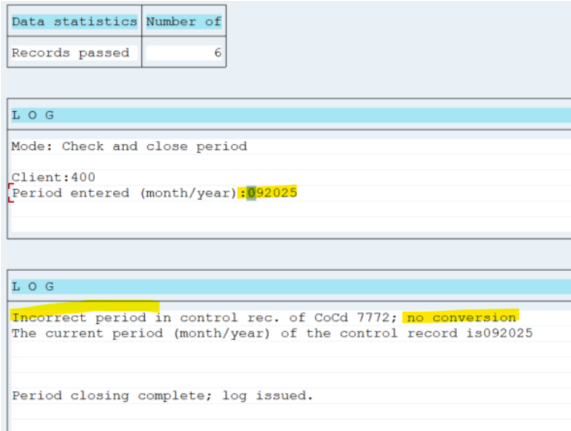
| Data statistics | Number of |
|---|---|
| Records passed | 6 |

L O G

Mode: Check and close period

Client:400
Period entered (month/year):092025

L O G

Incorrect period in control rec. of CoCd 7772; no conversion
The current period (month/year) of the control record is092025

Period closing complete; log issued.